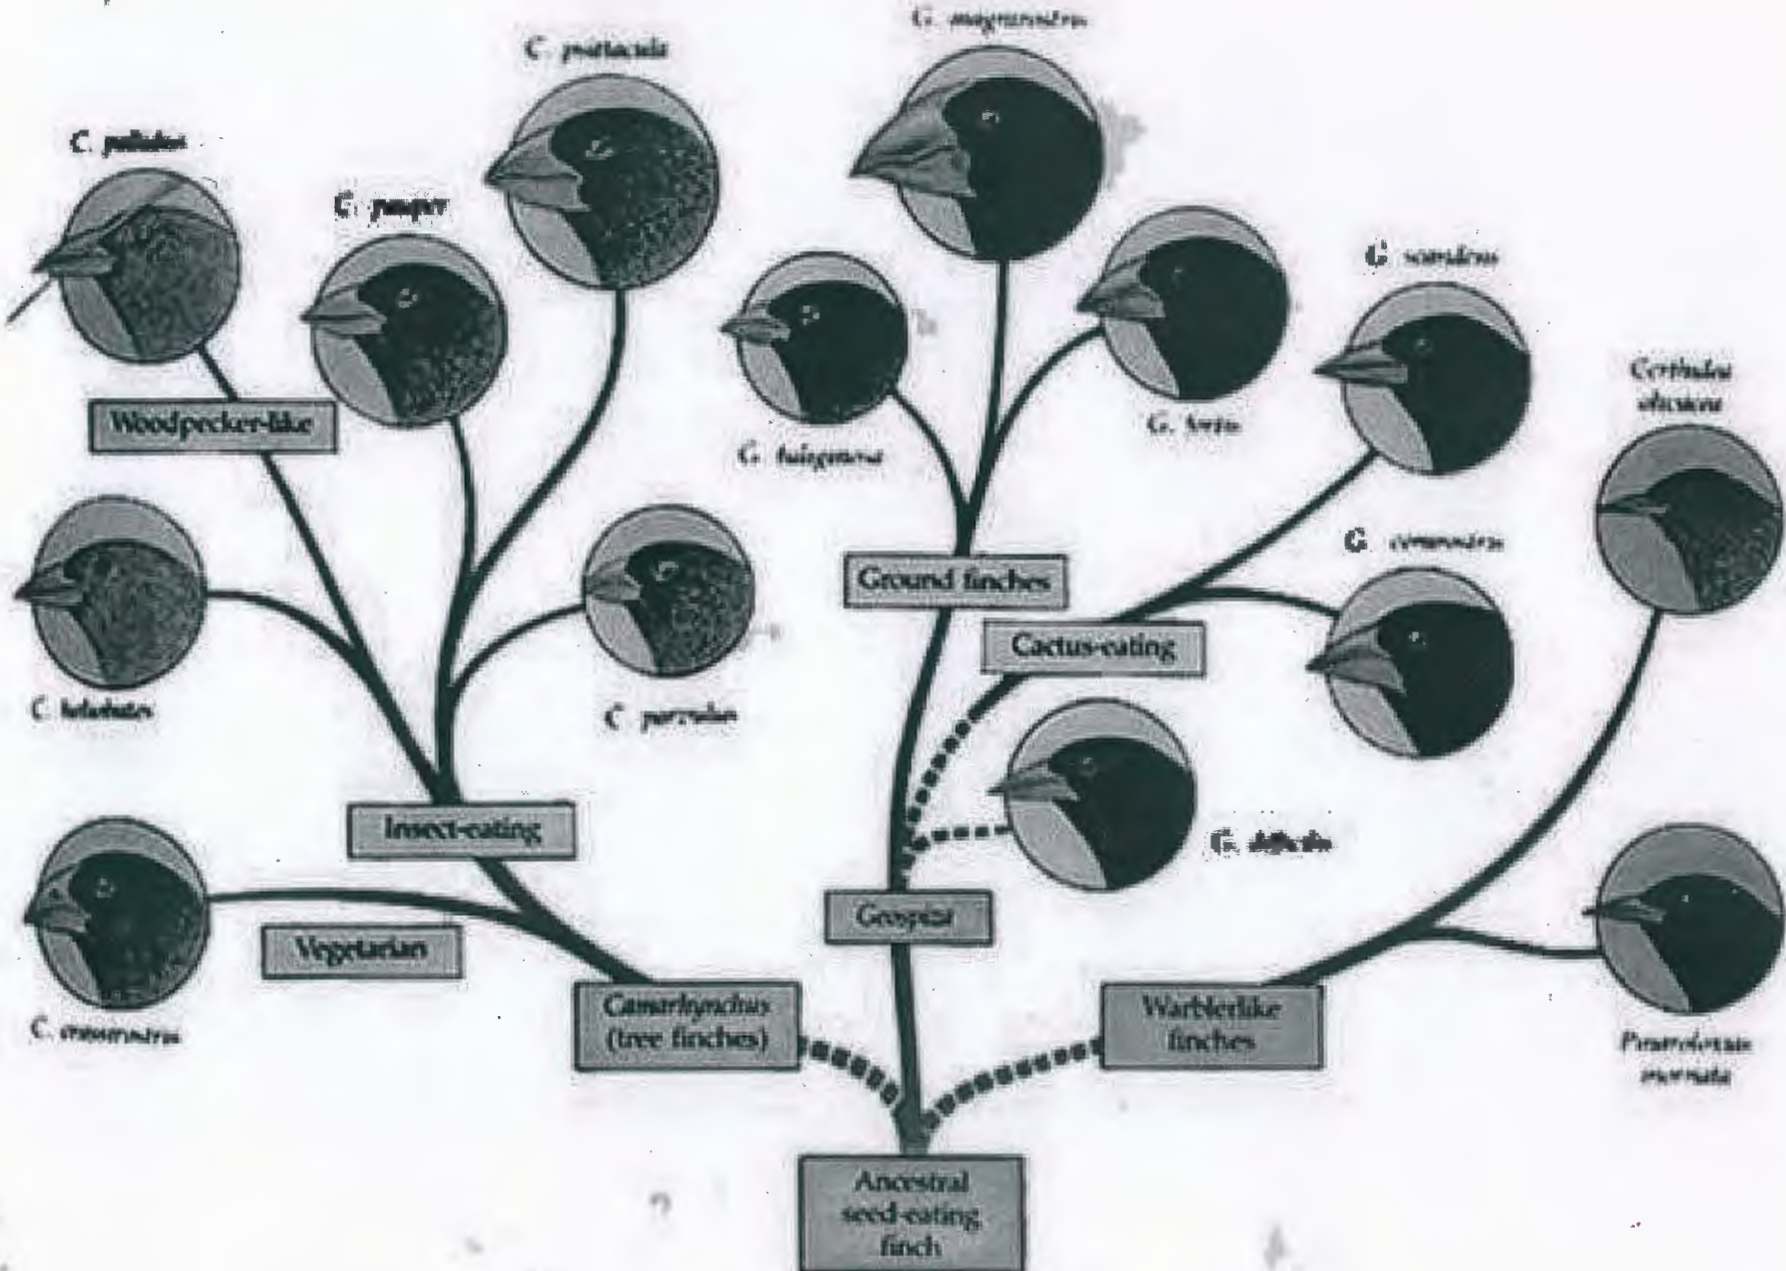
G. magnirostris

C. psittacula

C. pallidus

C. pauper

G. scandens

Woodpecker-like

G. fortis

G. fuliginosa

Certhidea olivacea

G. conirostris

Ground finches

Cactus-eating

C. heliobates

C. parvulus

G. difficilis

Insect-eating

Geospiza

Vegetarian

Camarhynchus (tree finches)

Warblerlike finches

C. crassirostris

Pinaroloxias inornata

Ancestral seed-eating finch